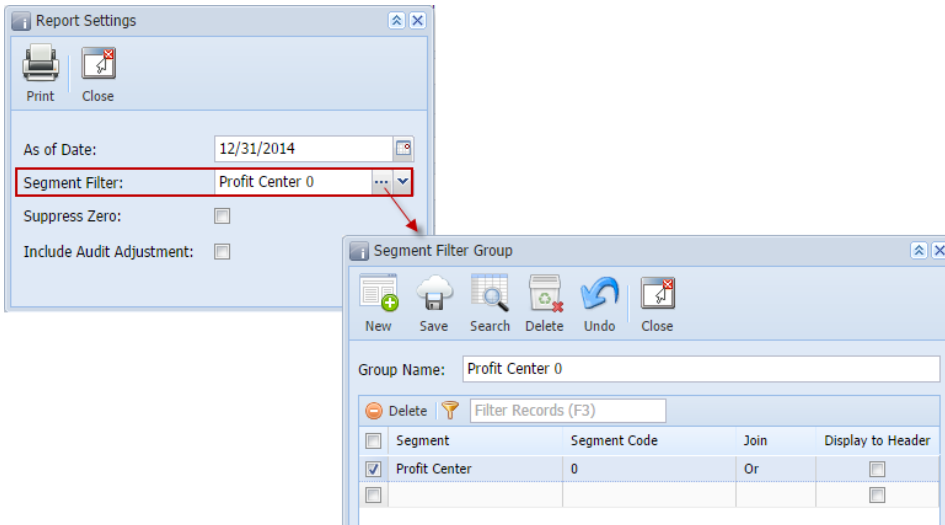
Report Settings

Print Close

As of Date: 12/31/2014

Segment Filter: Profit Center 0 ...

Suppress Zero:

Include Audit Adjustment:

Segment Filter Group

New Save Search Delete Undo Close

Group Name: Profit Center 0

Delete Filter Records (F3)

| | Segment | Segment Code | Join | Display to Header |
|---|---|---|---|---|
| ☑ | Profit Center | 0 | Or | ☐ |
| ☐ | | | | ☐ |